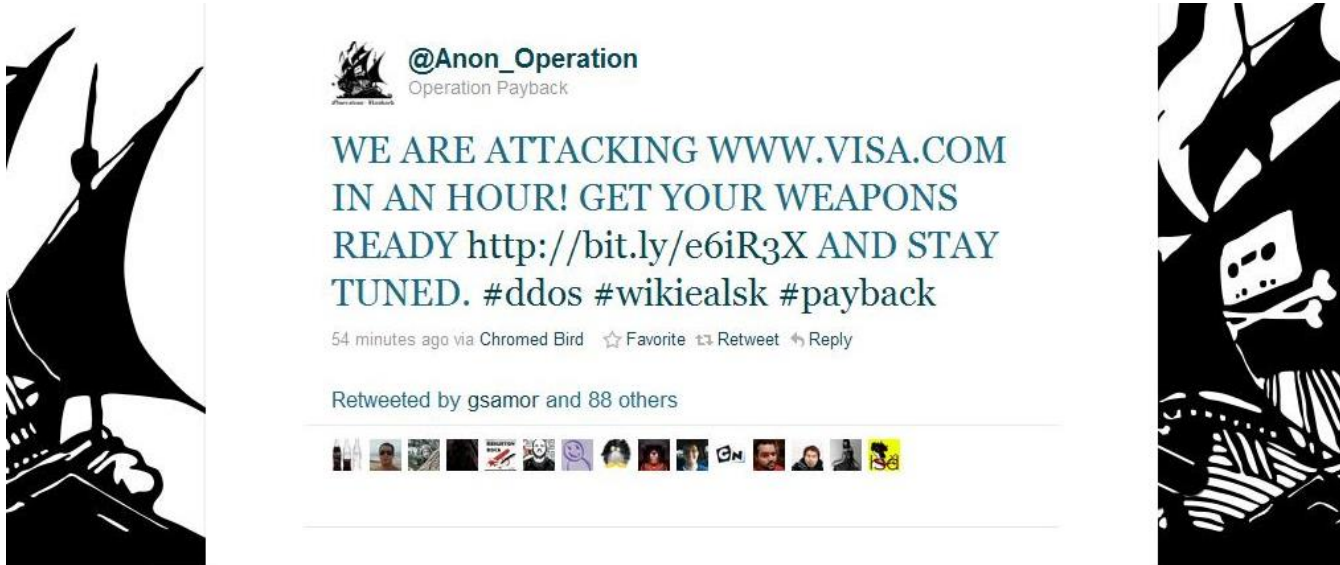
@Anon_Operation
Operation Payback

WE ARE ATTACKING WWW.VISA.COM IN AN HOUR! GET YOUR WEAPONS READY http://bit.ly/e6iR3X AND STAY TUNED. #ddos #wikiealsk #payback

54 minutes ago via Chromed Bird Favorite Retweet Reply

Retweeted by gsamor and 88 others